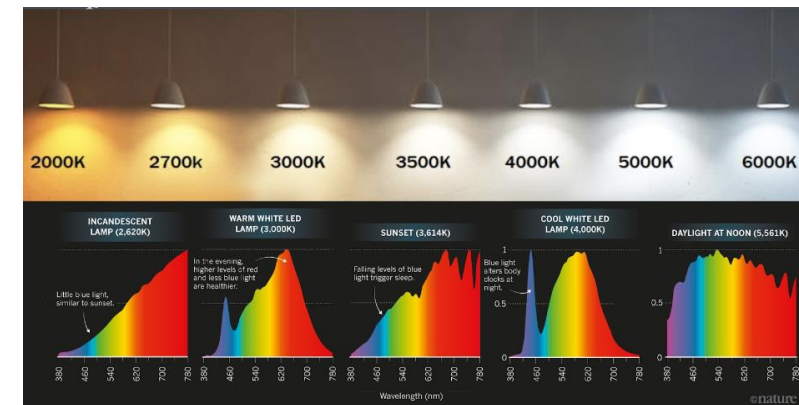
2000K 2700k 3000K 3500K 4000K 5000K 6000K

INCANDESCENT LAMP (2,620K)

Little blue light, similar to sunset.

WARM WHITE LED LAMP (3,000K)

In the evening, higher levels of red and less blue light are healthier.

SUNSET (3,614K)

Falling levels of blue light trigger sleep.

COOL WHITE LED LAMP (4,000K)

Blue light alters body clocks at night.

DAYLIGHT AT NOON (5,561K)

1

0.5

0

380 460 540 620 700 780 380 460 540 620 700 780 380 460 540 620 700 780 380 460 540 620 700 780 380 460 540 620 700 780

Wavelength (nm)

©nature